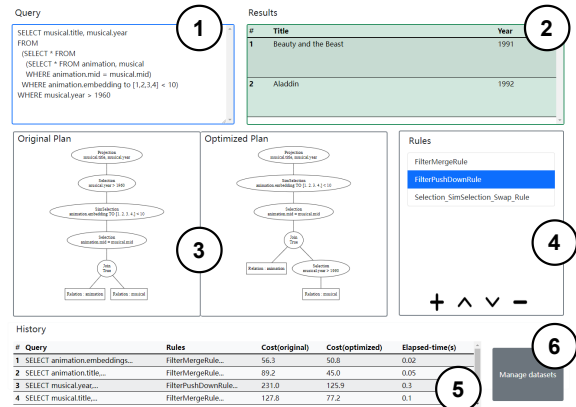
Query

SELECT musical.title, musical.year
FROM
(SELECT * FROM
(SELECT * FROM animation, musical
WHERE animation.mid = musical.mid)
WHERE animation.embedding to [1,2,3,4] < 10)
WHERE musical.year > 1960

1

Results

2

| # | Title | Year |
|---|---|---|
| 1 | Beauty and the Beast | 1991 |
| 2 | Aladdin | 1992 |

Original Plan

Projection
musical.title, musical.year

Selection
musical.year > 1960

SimSelection
animation.embedding TO [1, 2, 3, 4] < 10

Selection
animation.mid = musical.mid

Join
True

Relation : animation

Relation : musical

Optimized Plan

Projection
musical.title, musical.year

Selection
animation.embedding TO [1, 2, 3, 4] < 10

Selection
animation.mid = musical.mid

Join
True

Relation : animation

Selection
musical.year > 1960

Relation : musical

3

Rules

FilterMergeRule

FilterPushDownRule

Selection_SimSelection_Swap_Rule

4

+ ^ v −

History

| # | Query | Rules | Cost(original) | Cost(optimized) | Elapsed-time(s) |
|---|---|---|---|---|---|
| 1 | SELECT animation.embeddings... | FilterMergeRule... | 56.3 | 50.8 | 0.02 |
| 2 | SELECT animation.title,... | FilterMergeRule... | 89.2 | 45.0 | 0.05 |
| 3 | SELECT musical.year,... | FilterPushDownRule... | 231.0 | 125.9 | 0.3 |
| 4 | SELECT musical.title,... | FilterMergeRule... | 127.8 | 77.2 | 0.1 |

5

6

Manage datasets